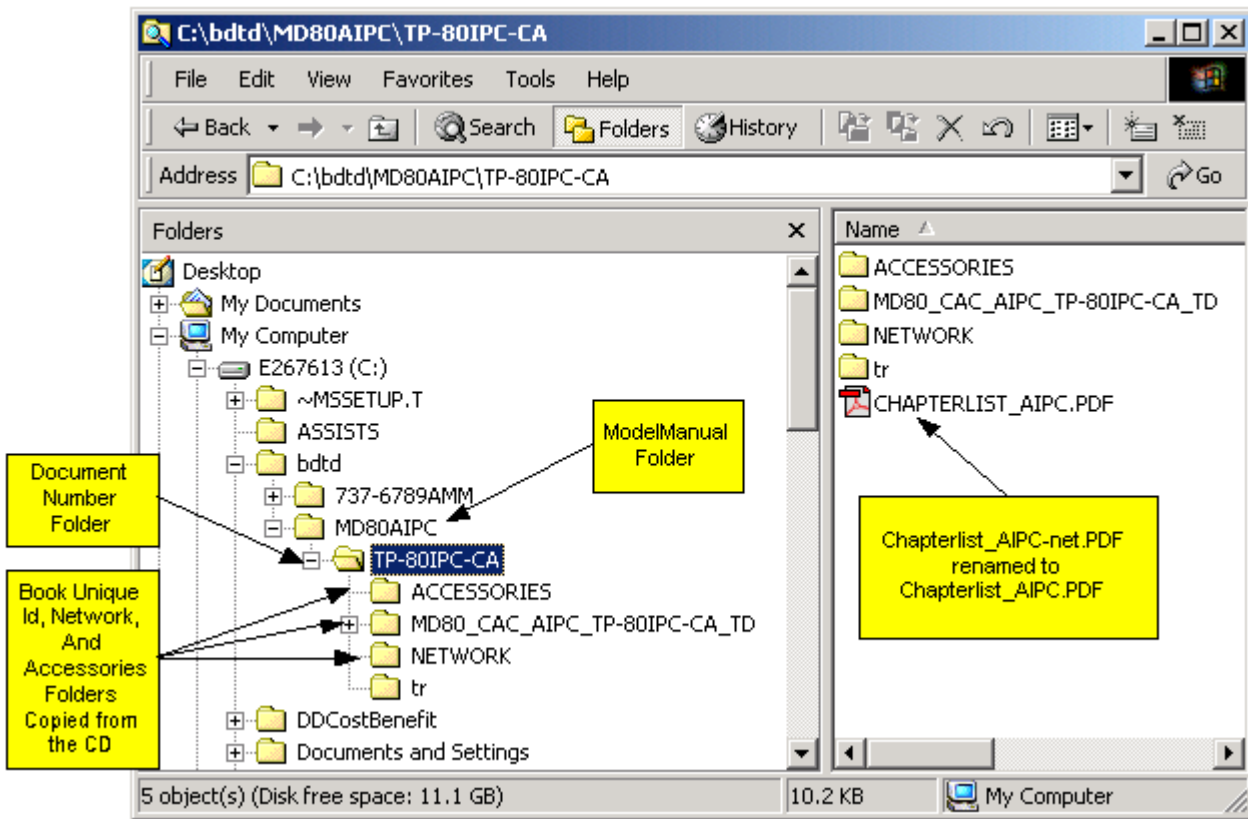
C:\bdtd\MD80AIPC\TP-80IPC-CA

File Edit View Favorites Tools Help

Back Search Folders History

Address C:\bdtd\MD80AIPC\TP-80IPC-CA Go

Folders

Desktop
My Documents
My Computer
E267613 (C:)
~MSSETUP.T
ASSISTS
bdtd
737-6789AMM
MD80AIPC
TP-80IPC-CA
ACCESSORIES
MD80_CAC_AIPC_TP-80IPC-CA_TD
NETWORK
tr
DDCostBenefit
Documents and Settings

Name

ACCESSORIES
MD80_CAC_AIPC_TP-80IPC-CA_TD
NETWORK
tr
CHAPTERLIST_AIPC.PDF

ModelManual Folder

Document Number Folder

Book Unique Id, Network, And Accessories Folders Copied from the CD

Chapterlist_AIPC-net.PDF renamed to Chapterlist_AIPC.PDF

5 object(s) (Disk free space: 11.1 GB) 10.2 KB My Computer